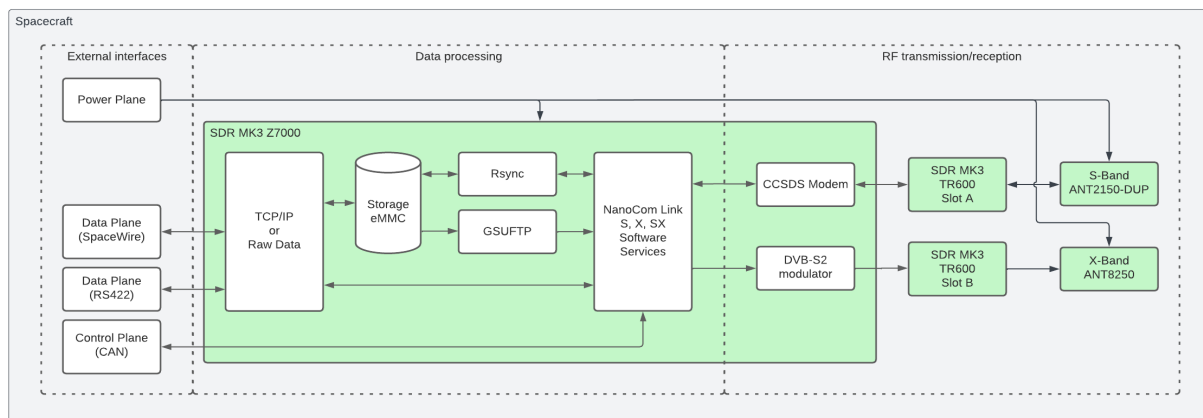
Spacecraft

External interfaces

Data processing

RF transmission/reception

Power Plane

SDR MK3 Z7000

Data Plane (SpaceWire)

Data Plane (RS422)

Control Plane (CAN)

TCP/IP or Raw Data

Storage eMMC

Rsync

GSUFTP

NanoCom Link S, X, SX Software Services

CCSDS Modem

DVB-S2 modulator

SDR MK3 TR600 Slot A

SDR MK3 TR600 Slot B

S-Band ANT2150-DUP

X-Band ANT8250